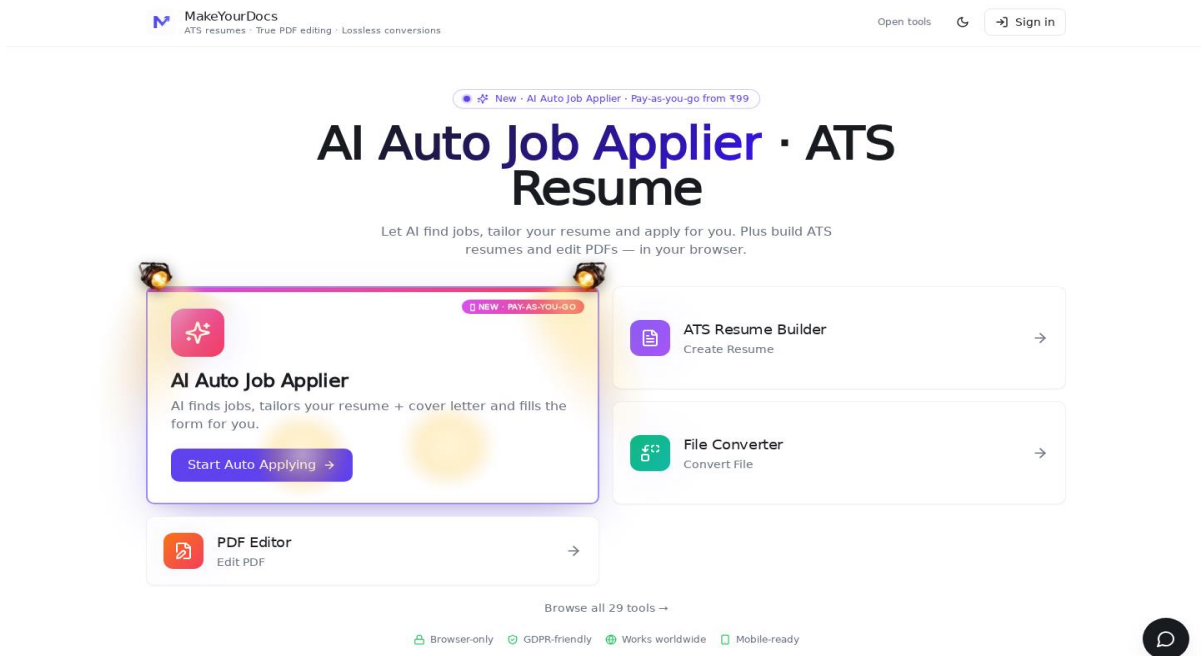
MakeYourDocs
ATS resumes · True PDF editing · Lossless conversions

Open tools

Sign in

New · AI Auto Job Applier · Pay-as-you-go from ₹99

AI Auto Job Applier · ATS Resume

Let AI find jobs, tailor your resume and apply for you. Plus build ATS resumes and edit PDFs — in your browser.

NEW · PAY-AS-YOU-GO

AI Auto Job Applier

AI finds jobs, tailors your resume + cover letter and fills the form for you.

Start Auto Applying →

ATS Resume Builder
Create Resume

File Converter
Convert File

PDF Editor
Edit PDF

Browse all 29 tools →

Browser-only GDPR-friendly Works worldwide Mobile-ready